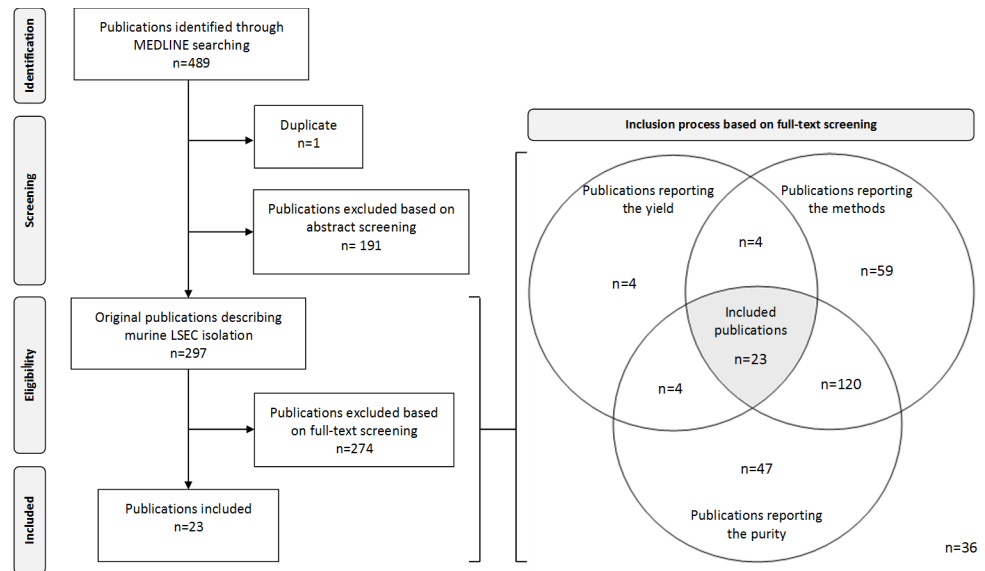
Identification

Screening

Eligibility

Included

Publications identified through MEDLINE searching
n=489

Duplicate
n=1

Publications excluded based on abstract screening
n= 191

Original publications describing murine LSEC isolation
n=297

Publications excluded based on full-text screening
n=274

Publications included
n=23

Inclusion process based on full-text screening

Publications reporting the yield

Publications reporting the methods

n=4

n=4

n=59

Included publications

n=23

n=4

n=120

n=47

Publications reporting the purity

n=36